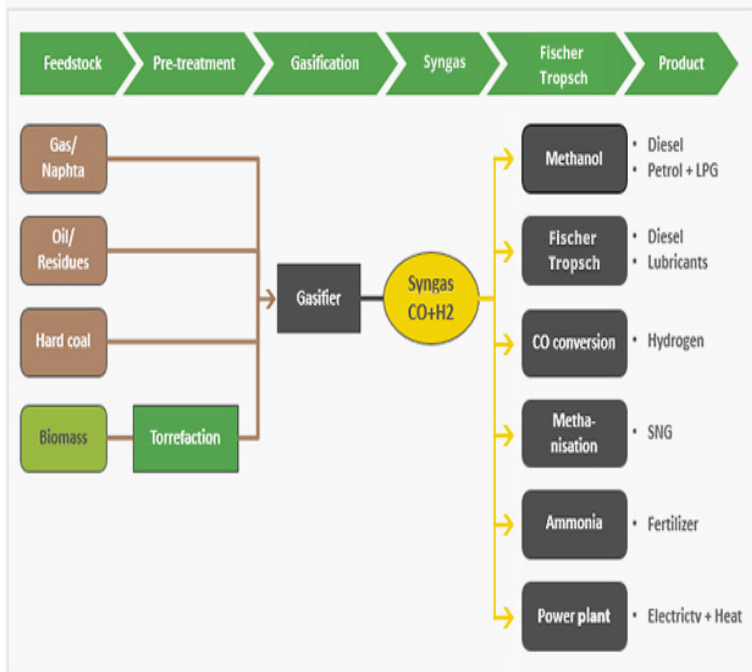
Feedstock
Pre-treatment
Gasification
Syngas
Fischer Tropsch
Product

Gas/ Naphta

Oil/ Residues

Hard coal

Biomass

Torrefaction

Gasifier

Syngas CO+H2

Methanol
• Diesel
• Petrol + LPG

Fischer Tropsch
• Diesel
• Lubricants

CO conversion
• Hydrogen

Methanisation
• SNG

Ammonia
• Fertilizer

Power plant
• Electricty + Heat